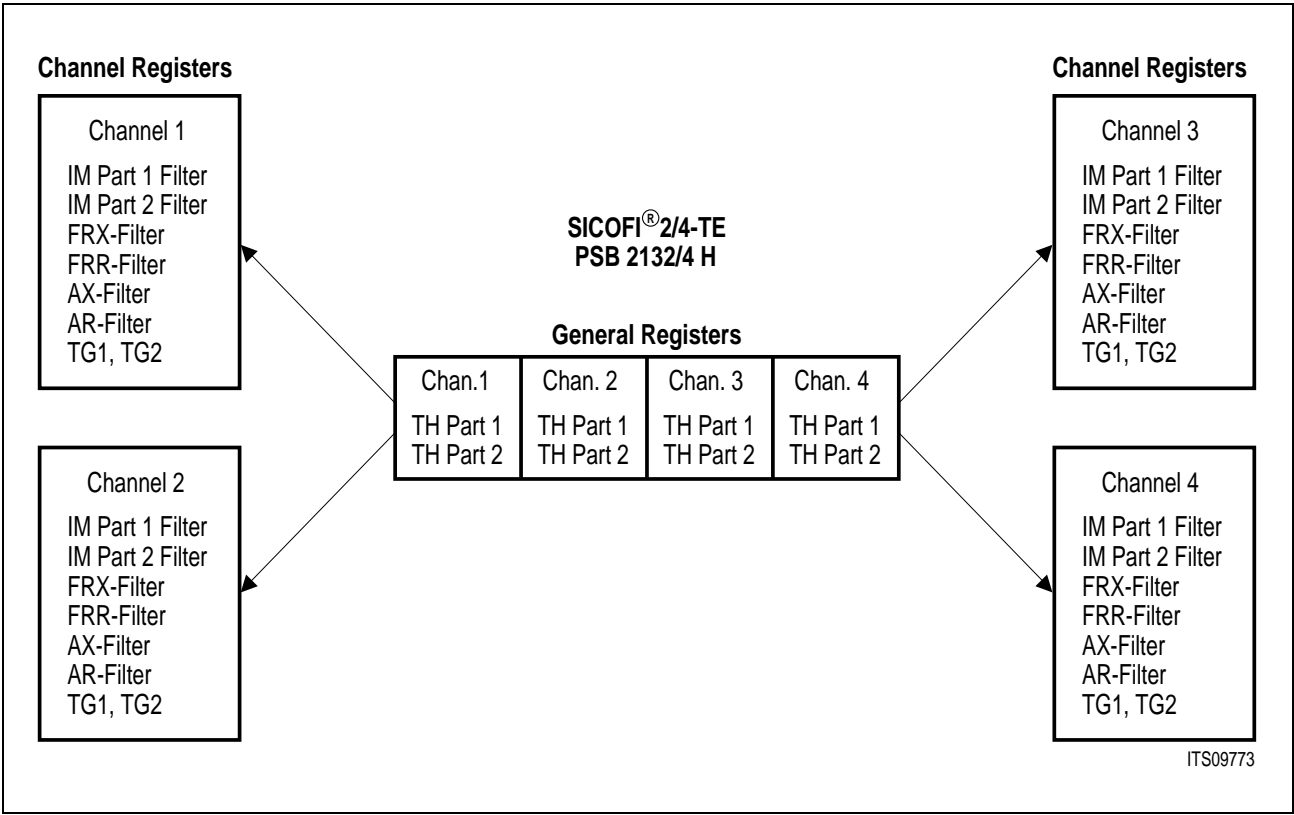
Channel Registers

Channel 1
IM Part 1 Filter
IM Part 2 Filter
FRX-Filter
FRR-Filter
AX-Filter
AR-Filter
TG1, TG2

Channel 2
IM Part 1 Filter
IM Part 2 Filter
FRX-Filter
FRR-Filter
AX-Filter
AR-Filter
TG1, TG2

SICOFI®2/4-TE
PSB 2132/4 H

General Registers

| Chan.1 | Chan. 2 | Chan. 3 | Chan. 4 |
|---|---|---|---|
| TH Part 1 TH Part 2 | TH Part 1 TH Part 2 | TH Part 1 TH Part 2 | TH Part 1 TH Part 2 |

Channel Registers

Channel 3
IM Part 1 Filter
IM Part 2 Filter
FRX-Filter
FRR-Filter
AX-Filter
AR-Filter
TG1, TG2

Channel 4
IM Part 1 Filter
IM Part 2 Filter
FRX-Filter
FRR-Filter
AX-Filter
AR-Filter
TG1, TG2

ITS09773